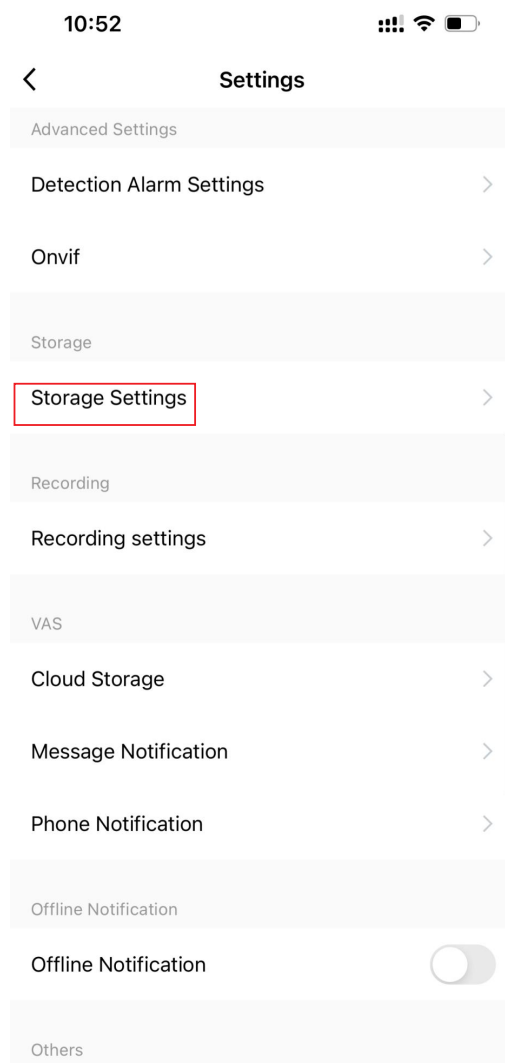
10:52

Settings

Advanced Settings

Detection Alarm Settings

Onvif

Storage

Storage Settings

Recording

Recording settings

VAS

Cloud Storage

Message Notification

Phone Notification

Offline Notification

Offline Notification

Others